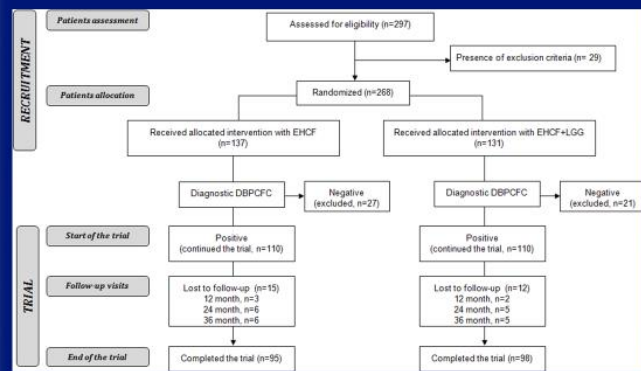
RECRUITMENT

Patients assessment

Assessed for eligibility (n=297)

Presence of exclusion criteria (n= 29)

Patients allocation

Randomized (n=268)

Received allocated intervention with EHCF (n=137)

Received allocated intervention with EHCF+LGG (n=131)

Diagnostic DBPCFC

Negative (excluded, n=27)

Diagnostic DBPCFC

Negative (excluded, n=21)

TRIAL

Start of the trial

Positive (continued the trial, n=110)

Positive (continued the trial, n=110)

Follow-up visits

Lost to follow-up (n=15)
12 month, n=3
24 month, n=6
36 month, n=6

Lost to follow-up (n=12)
12 month, n=2
24 month, n=5
36 month, n=5

End of the trial

Completed the trial (n=95)

Completed the trial (n=98)